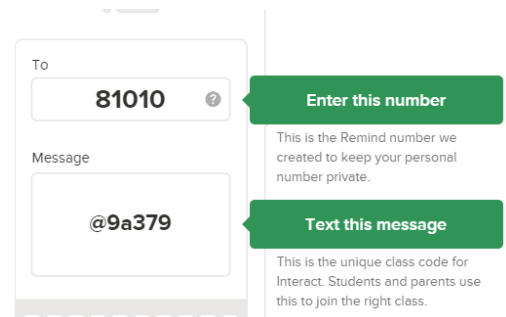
To

81010 ?

Enter this number

This is the Remind number we created to keep your personal number private.

Message

@9a379

Text this message

This is the unique class code for Interact. Students and parents use this to join the right class.